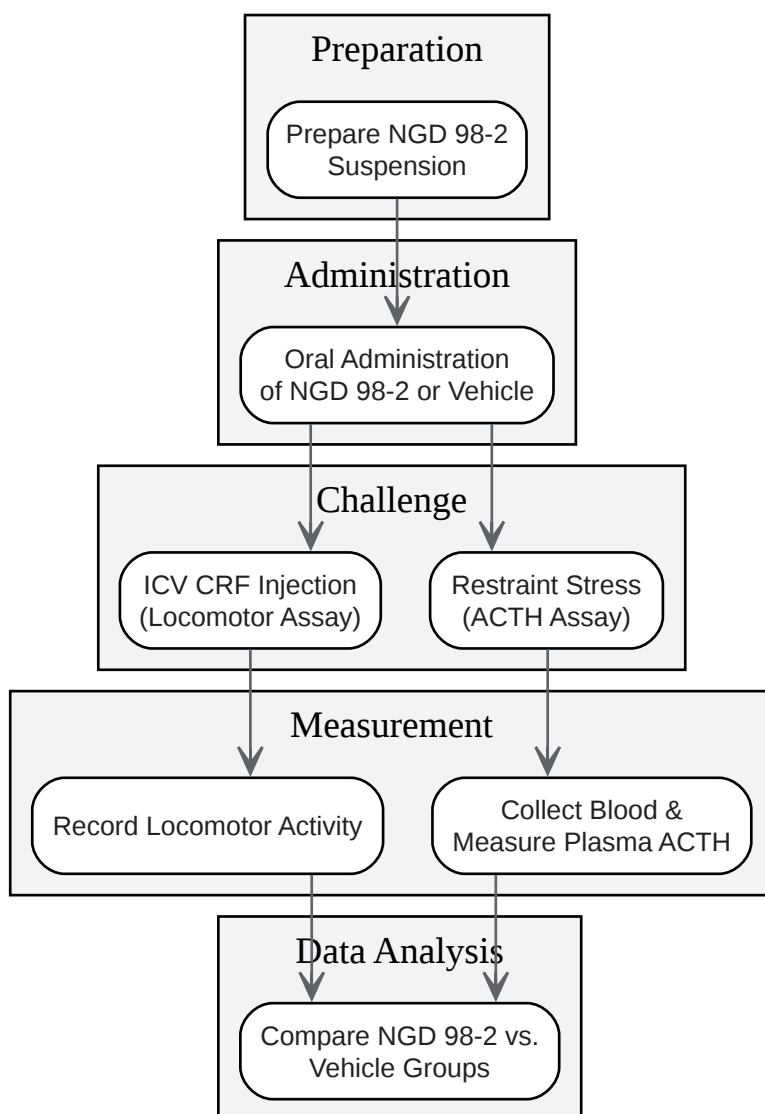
Preparation

Prepare NGD 98-2 Suspension

Administration

Oral Administration of NGD 98-2 or Vehicle

Challenge

ICV CRF Injection (Locomotor Assay)

Restraint Stress (ACTH Assay)

Measurement

Record Locomotor Activity

Collect Blood & Measure Plasma ACTH

Data Analysis

Compare NGD 98-2 vs. Vehicle Groups